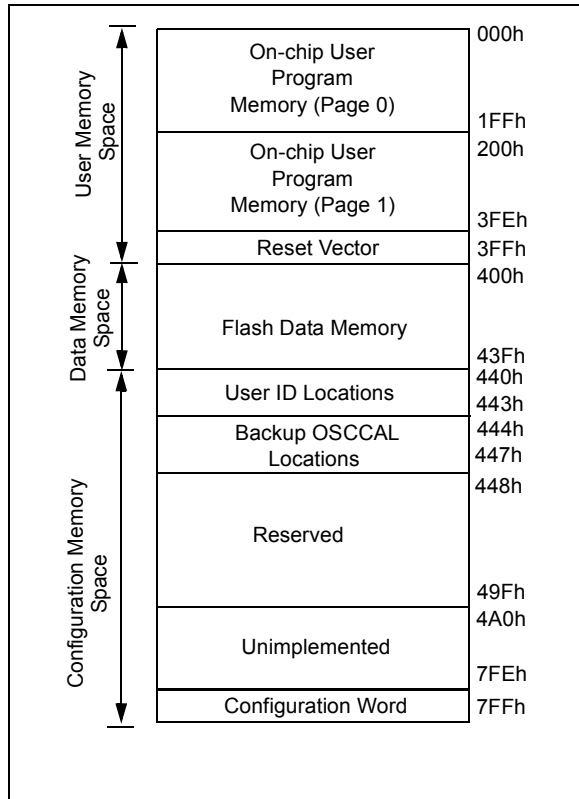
User Memory Space

Data Memory Space

Configuration Memory Space

On-chip User Program Memory (Page 0)

000h

1FFh

On-chip User Program Memory (Page 1)

200h

3FEh

Reset Vector

3FFh

Flash Data Memory

400h

43Fh

User ID Locations

440h

443h

Backup OSCCAL Locations

444h

447h

Reserved

448h

49Fh

Unimplemented

4A0h

7FEh

Configuration Word

7FFh